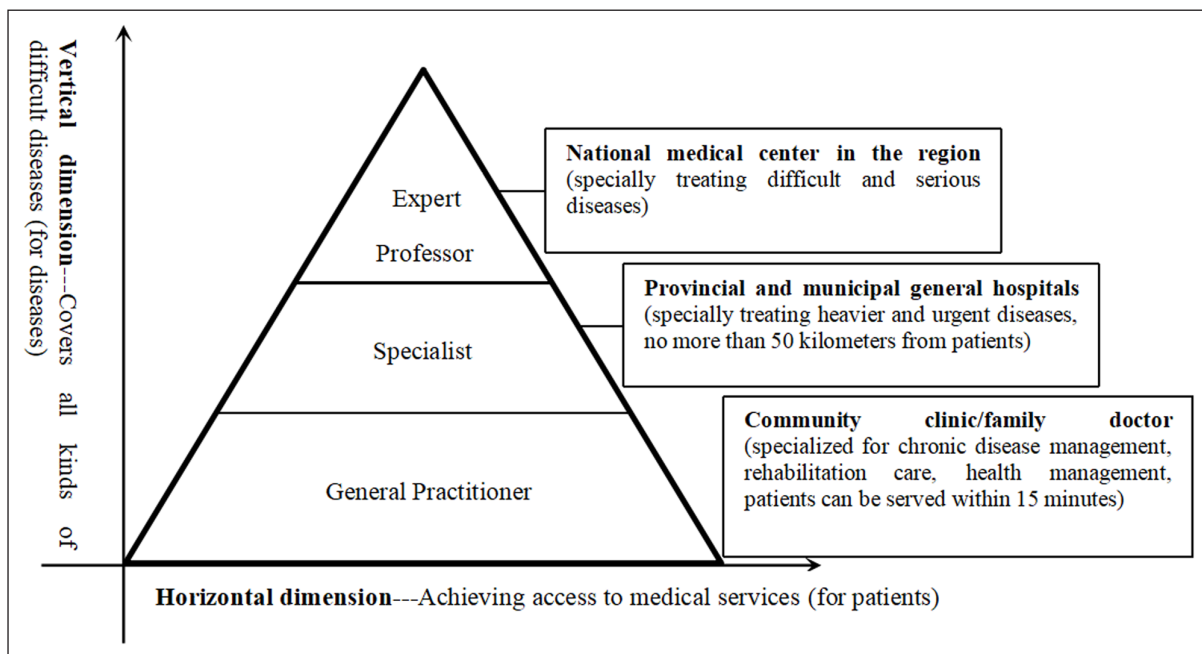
Vertical dimension--Covers all kinds of difficult diseases (for diseases)

Expert

Professor

Specialist

General Practitioner

National medical center in the region (specially treating difficult and serious diseases)

Provincial and municipal general hospitals (specially treating heavier and urgent diseases, no more than 50 kilometers from patients)

Community clinic/family doctor (specialized for chronic disease management, rehabilitation care, health management, patients can be served within 15 minutes)

Horizontal dimension---Achieving access to medical services (for patients)